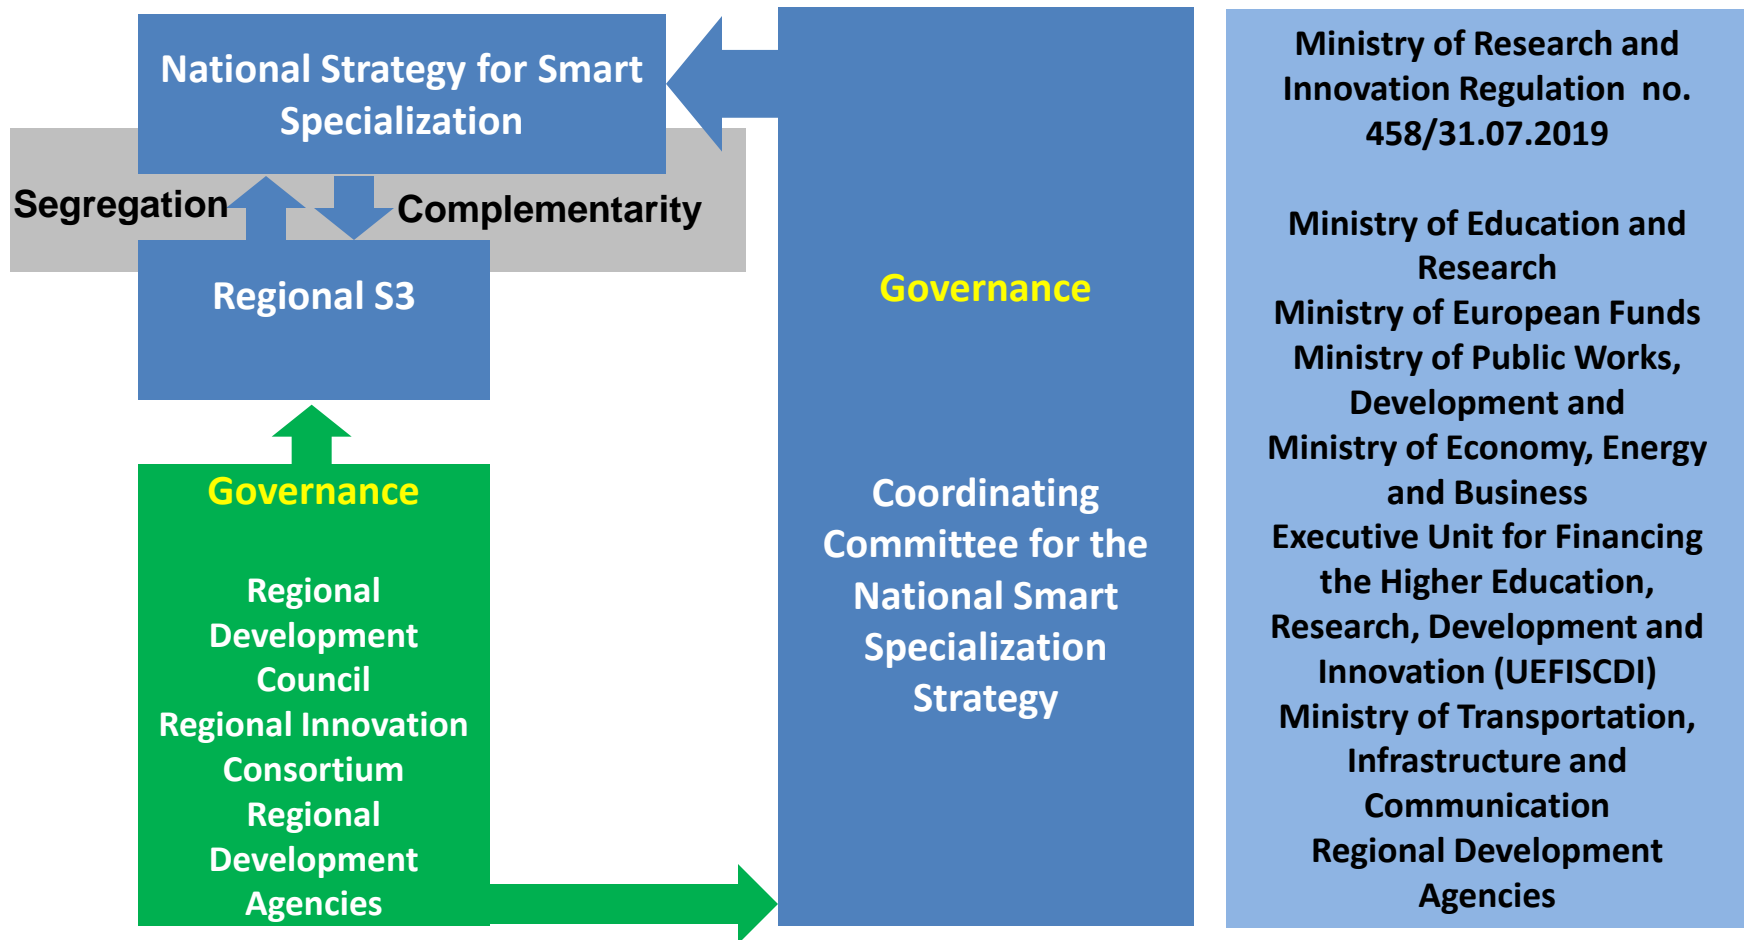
National Strategy for Smart Specialization

Segregation

Complementarity

Regional S3

Governance

Regional Development Council
Regional Innovation Consortium
Regional Development Agencies

Governance

Coordinating Committee for the National Smart Specialization Strategy

Ministry of Research and Innovation Regulation no. 458/31.07.2019

Ministry of Education and Research
Ministry of European Funds
Ministry of Public Works, Development and
Ministry of Economy, Energy and Business
Executive Unit for Financing the Higher Education, Research, Development and Innovation (UEFISCDI)
Ministry of Transportation, Infrastructure and Communication
Regional Development Agencies